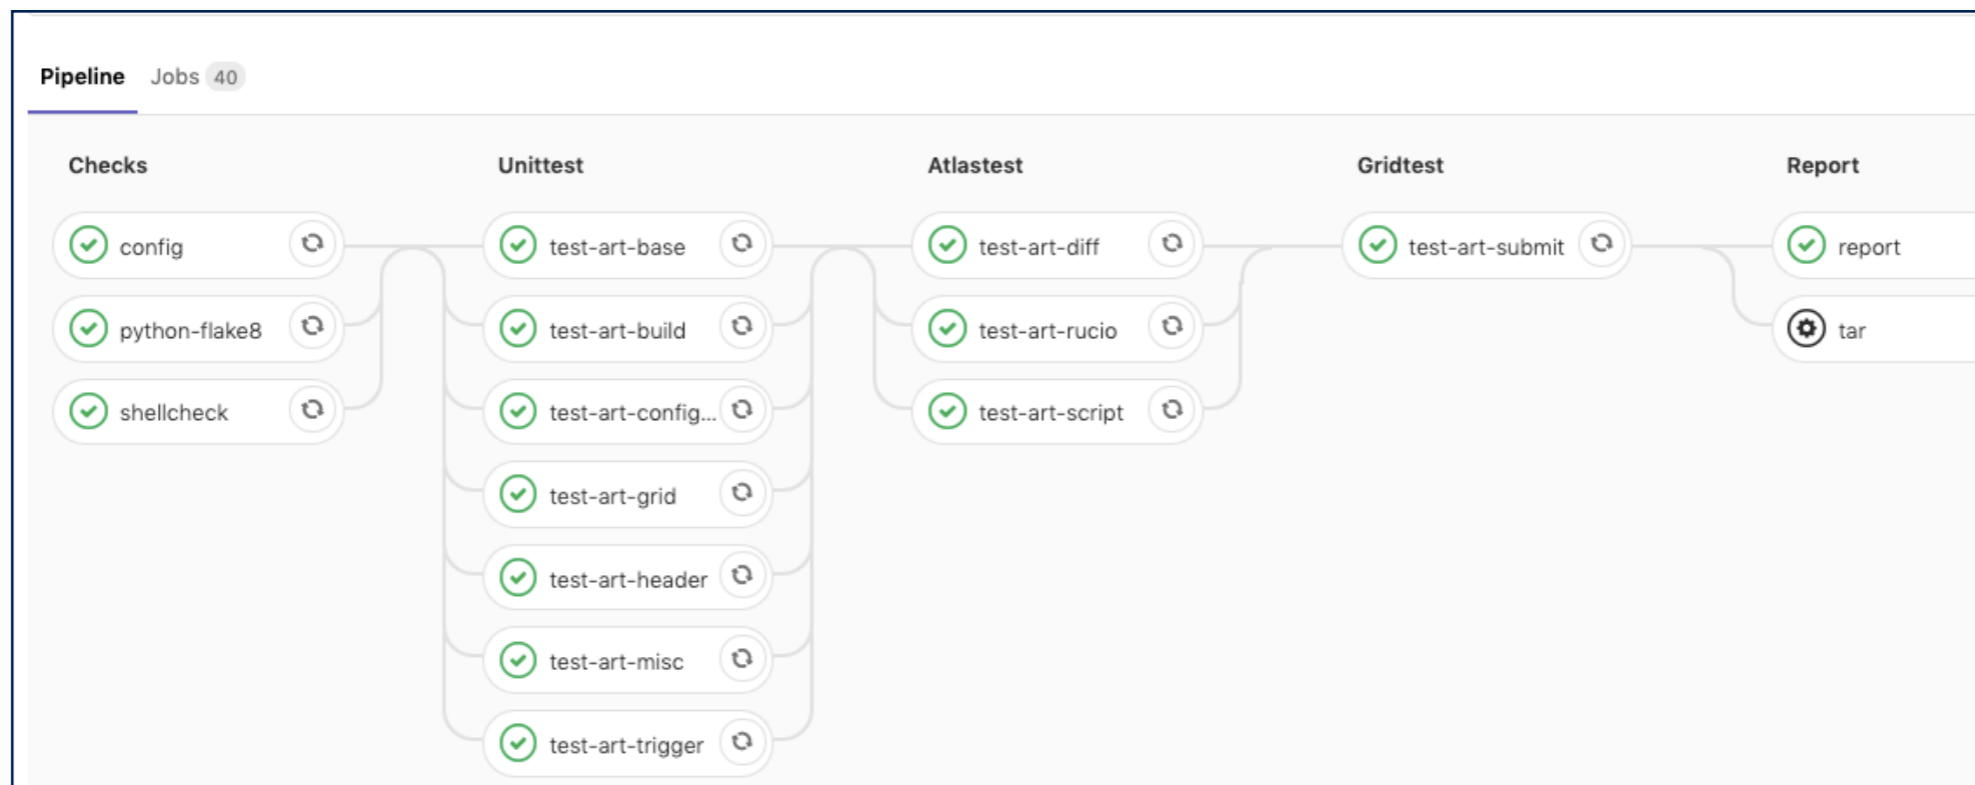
Pipeline Jobs 40

Checks

config

python-flake8

shellcheck

Unittest

test-art-base

test-art-build

test-art-config...

test-art-grid

test-art-header

test-art-misc

test-art-trigger

Atlastest

test-art-diff

test-art-rucio

test-art-script

Gridtest

test-art-submit

Report

report

tar